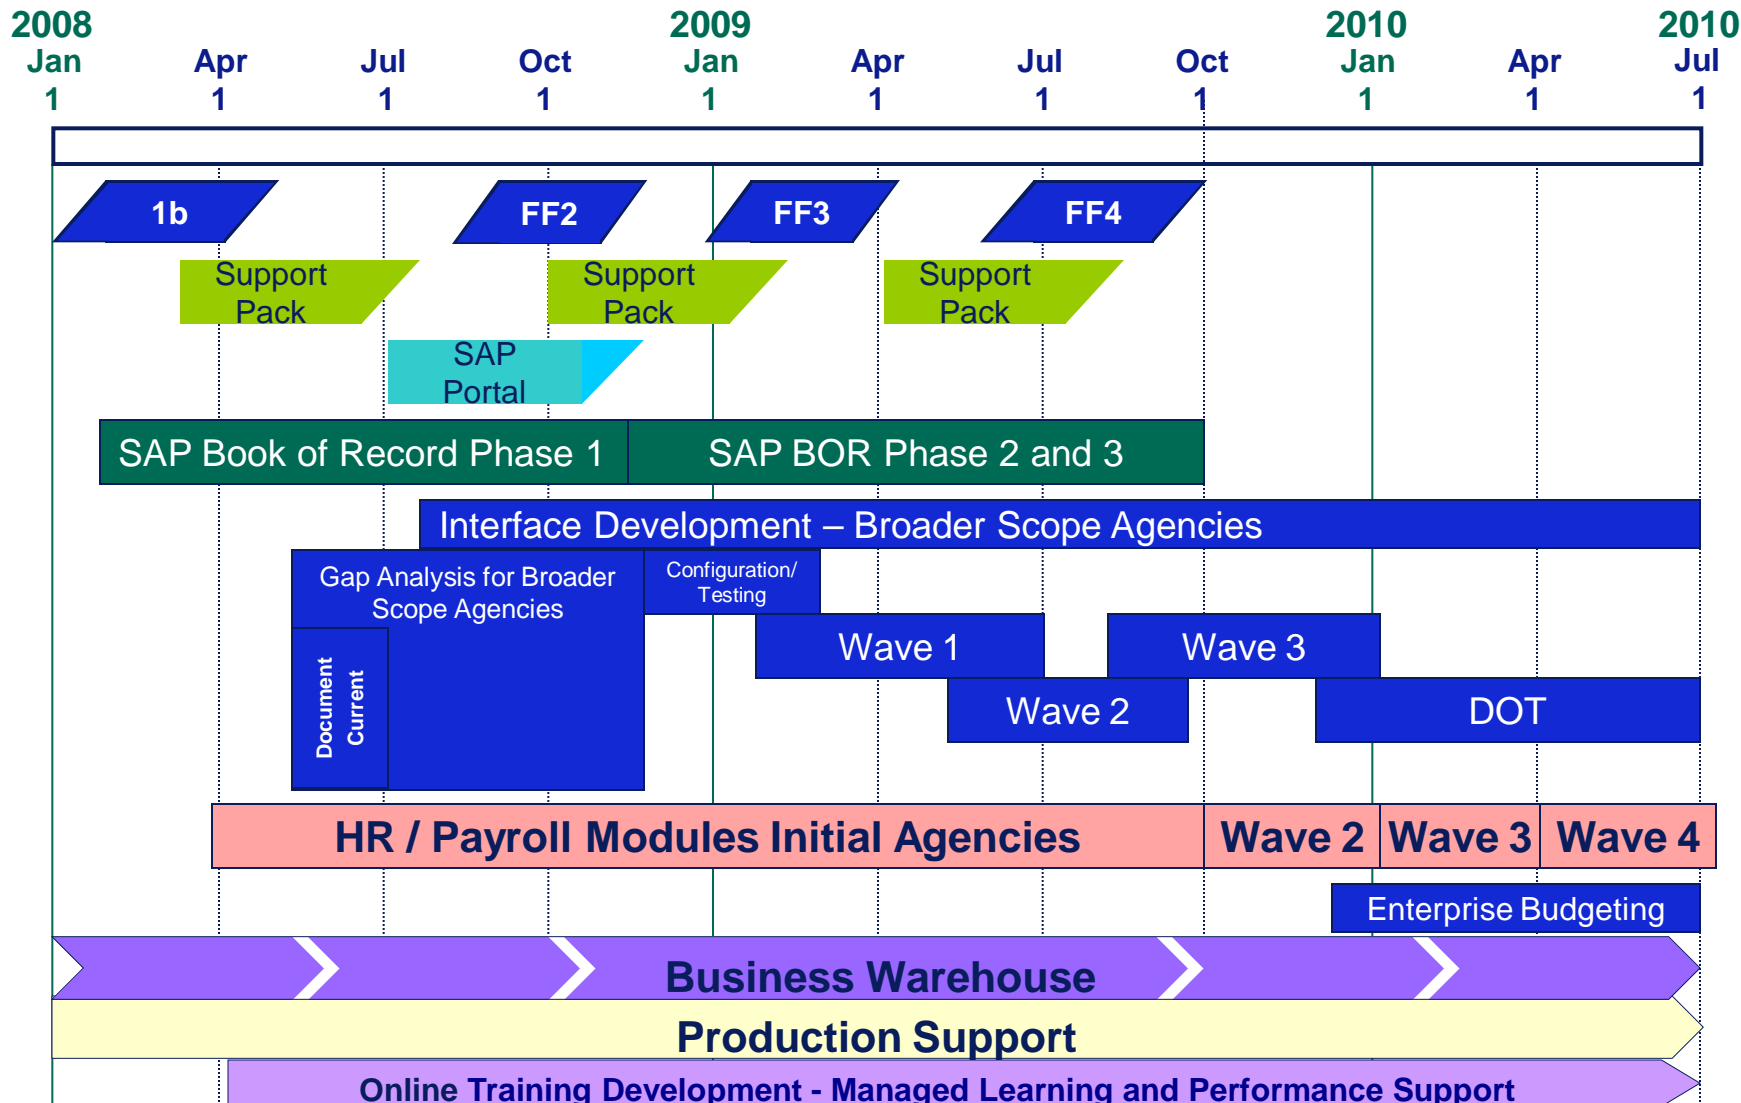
2008
Jan
1

Apr
1

Jul
1

Oct
1

2009
Jan
1

Apr
1

Jul
1

Oct
1

2010
Jan
1

Apr
1

2010
Jul
1

1b

FF2

FF3

FF4

Support Pack

Support Pack

Support Pack

SAP Portal

SAP Book of Record Phase 1

SAP BOR Phase 2 and 3

Interface Development – Broader Scope Agencies

Gap Analysis for Broader Scope Agencies

Configuration/ Testing

Document Current

Wave 1

Wave 3

Wave 2

DOT

HR / Payroll Modules Initial Agencies

Wave 2

Wave 3

Wave 4

Enterprise Budgeting

Business Warehouse

Production Support

Online Training Development - Managed Learning and Performance Support